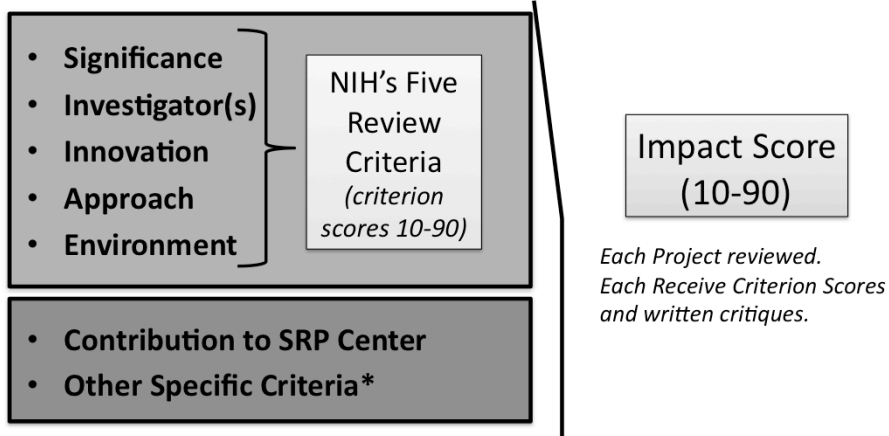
- Significance
- Investigator(s)
- Innovation
- Approach
- Environment

NIH's Five Review Criteria *(criterion scores 10-90)*

- Contribution to SRP Center
- Other Specific Criteria*

Impact Score (10-90)

*Each Project reviewed. Each Receive Criterion Scores and written critiques.*